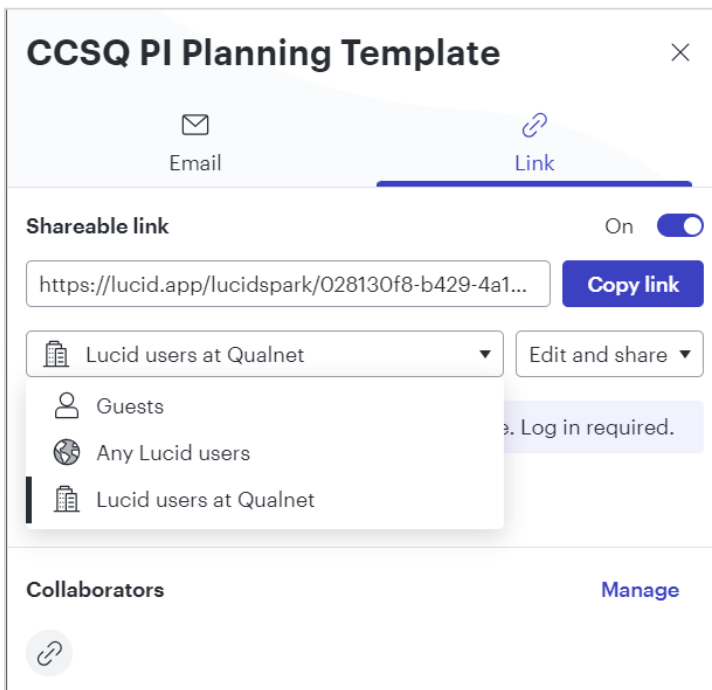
CCSQ PI Planning Template

×

Email

Link

Shareable link

On

https://lucid.app/lucidspark/028130f8-b429-4a1...

Copy link

Lucid users at Qualnet ▾

Edit and share ▾

Guests

Any Lucid users

Lucid users at Qualnet

e. Log in required.

Collaborators

Manage